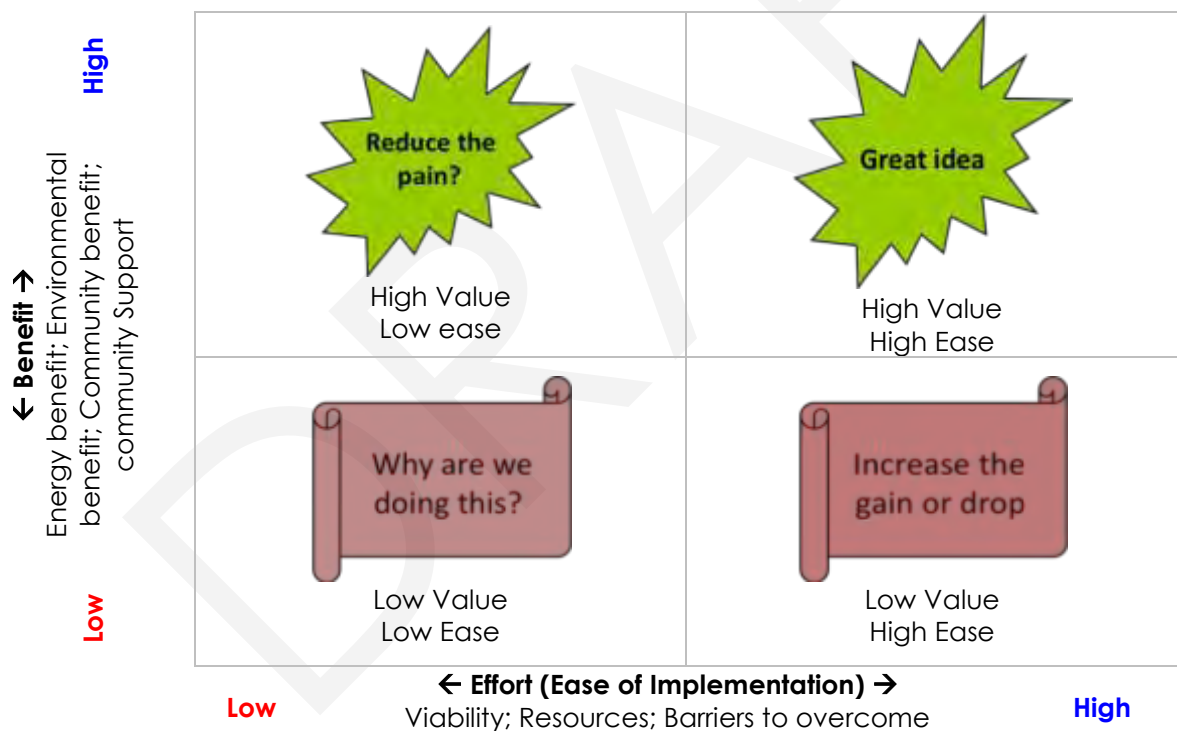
High

← Benefit →
Energy benefit; Environmental benefit; Community benefit; community Support

Low

Reduce the pain?

High Value
Low ease

Great idea

High Value
High Ease

Why are we doing this?

Low Value
Low Ease

Increase the gain or drop

Low Value
High Ease

Low

← Effort (Ease of Implementation) →
Viability; Resources; Barriers to overcome

High

DRAFT